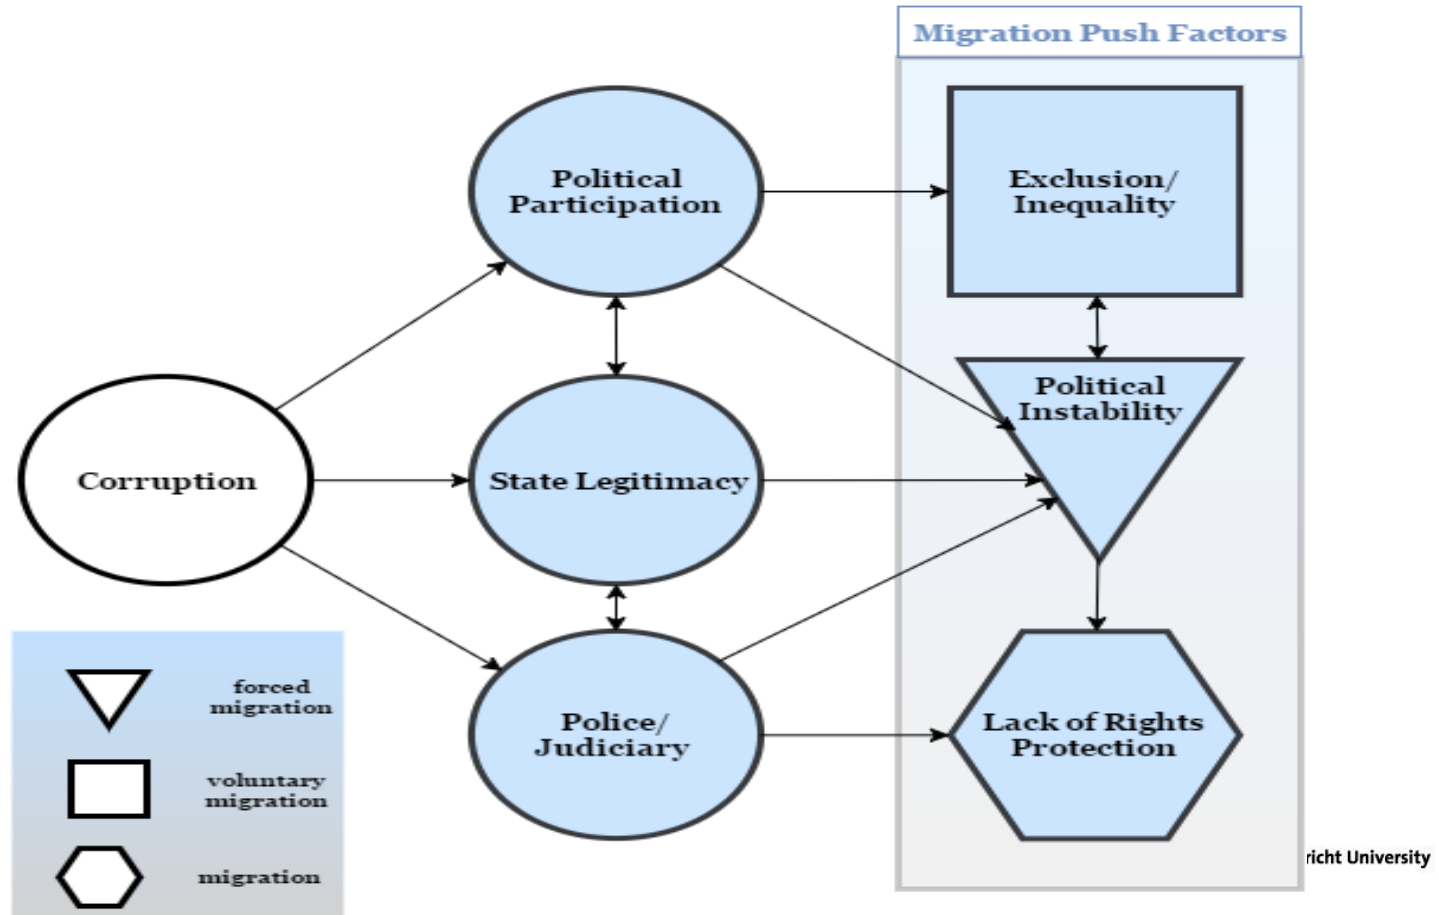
Migration Push Factors

Political Participation

Exclusion/ Inequality

Corruption

State Legitimacy

Political Instability

Police/ Judiciary

Lack of Rights Protection

forced migration

voluntary migration

migration

richt University